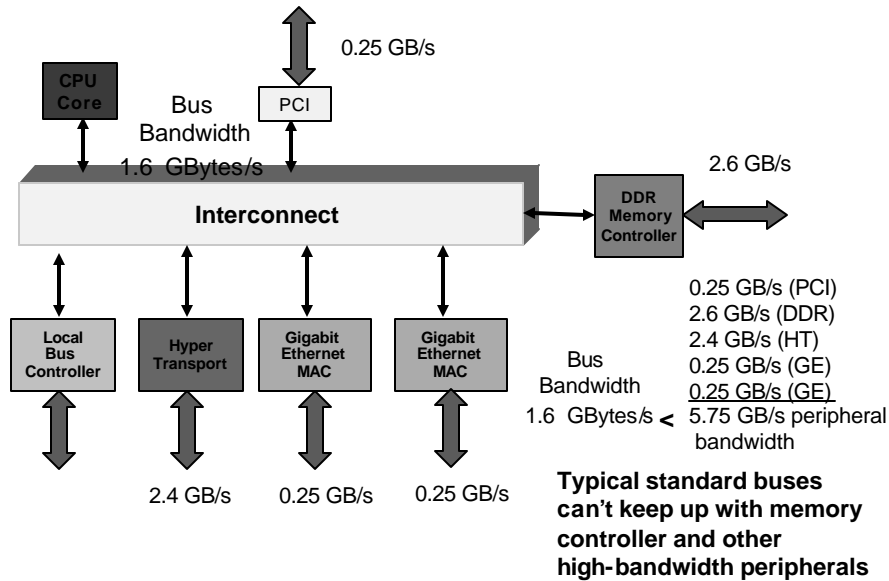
0.25 GB/s

CPU Core

Bus Bandwidth 1.6 GBytes/s

PCI

2.6 GB/s

Interconnect

DDR Memory Controller

0.25 GB/s (PCI)
2.6 GB/s (DDR)
2.4 GB/s (HT)
0.25 GB/s (GE)
0.25 GB/s (GE)
5.75 GB/s peripheral bandwidth

Local Bus Controller

Hyper Transport

Gigabit Ethernet MAC

Gigabit Ethernet MAC

Bus Bandwidth 1.6 GBytes/s <

2.4 GB/s

0.25 GB/s

0.25 GB/s

Typical standard buses can't keep up with memory controller and other high-bandwidth peripherals